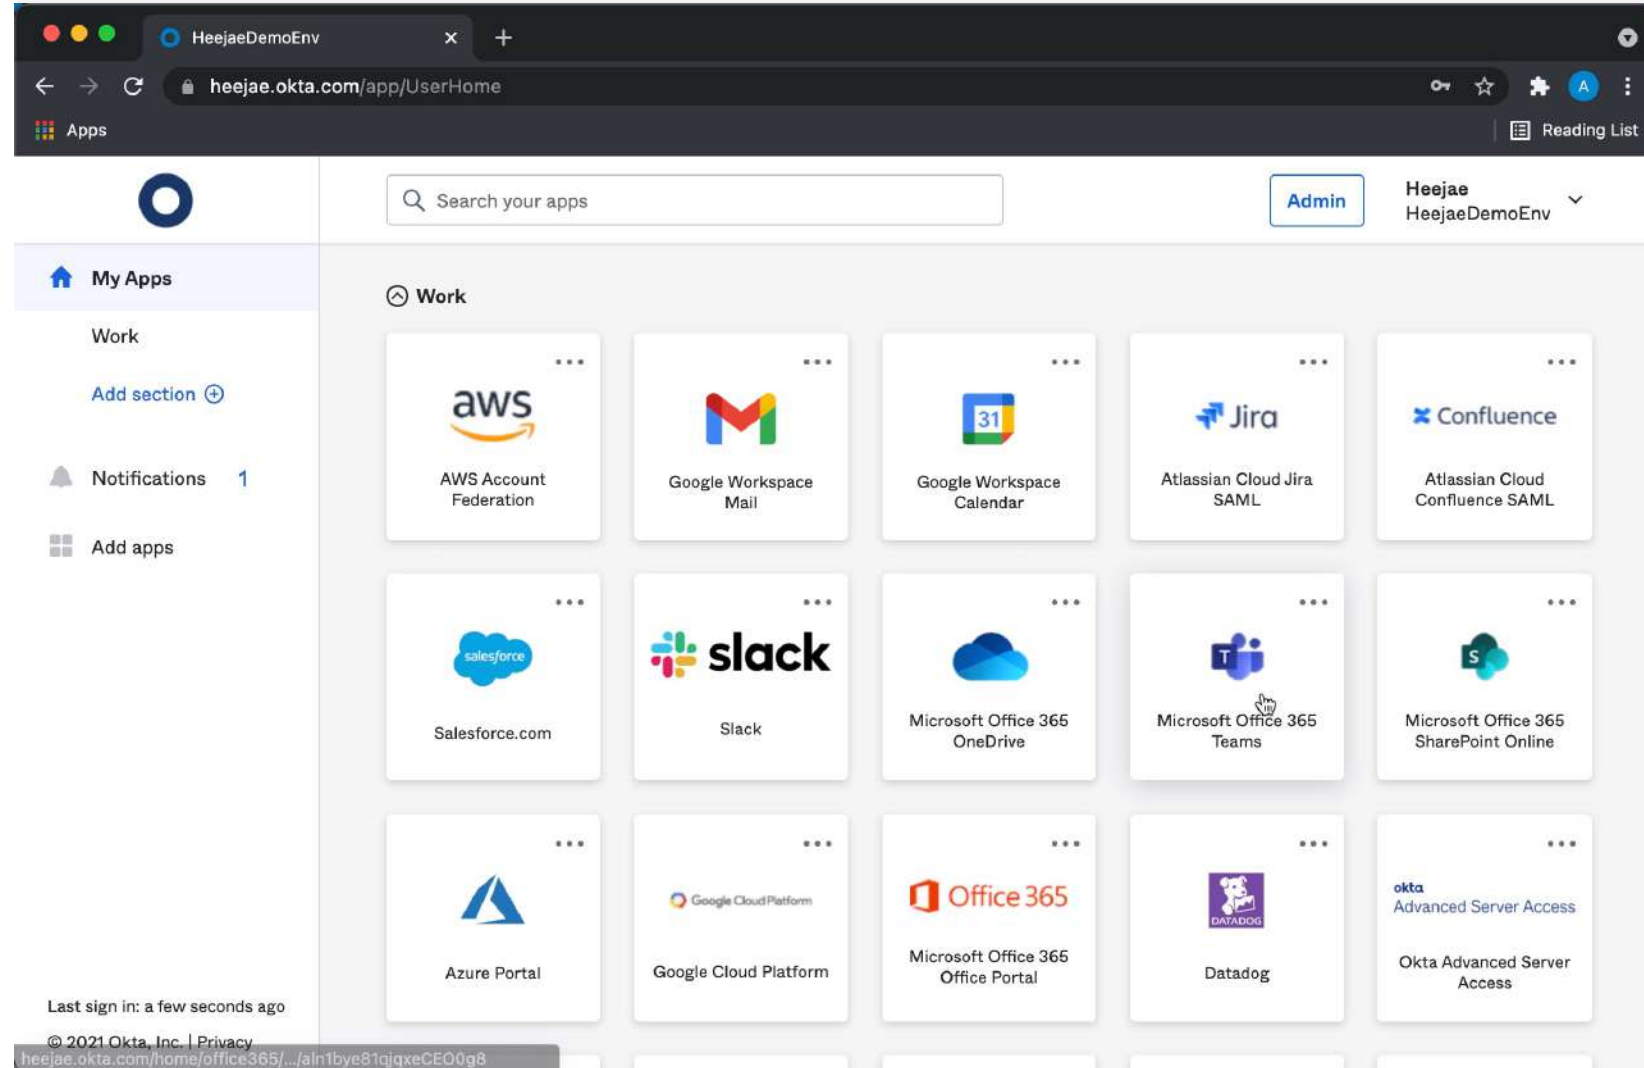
HeejaeDemoEnv

heejae.okta.com/app/UserHome

Apps

Reading List

Search your apps

Admin

Heejae
HeejaeDemoEnv

My Apps

Work

Add section

Notifications 1

Add apps

Last sign in: a few seconds ago

© 2021 Okta, Inc. | Privacy

heejae.okta.com/home/office365/.../aln1bye81qjqxeCEO0g8

Work

aws
AWS Account Federation

Google Workspace Mail

31
Google Workspace Calendar

Jira
Atlassian Cloud Jira SAML

Confluence
Atlassian Cloud Confluence SAML

salesforce
Salesforce.com

slack
Slack

Microsoft Office 365 OneDrive

Microsoft Office 365 Teams

Microsoft Office 365 SharePoint Online

Azure Portal

Google Cloud Platform
Google Cloud Platform

Office 365
Microsoft Office 365 Office Portal

DATADOG
Datadog

okta
Advanced Server Access
Okta Advanced Server Access